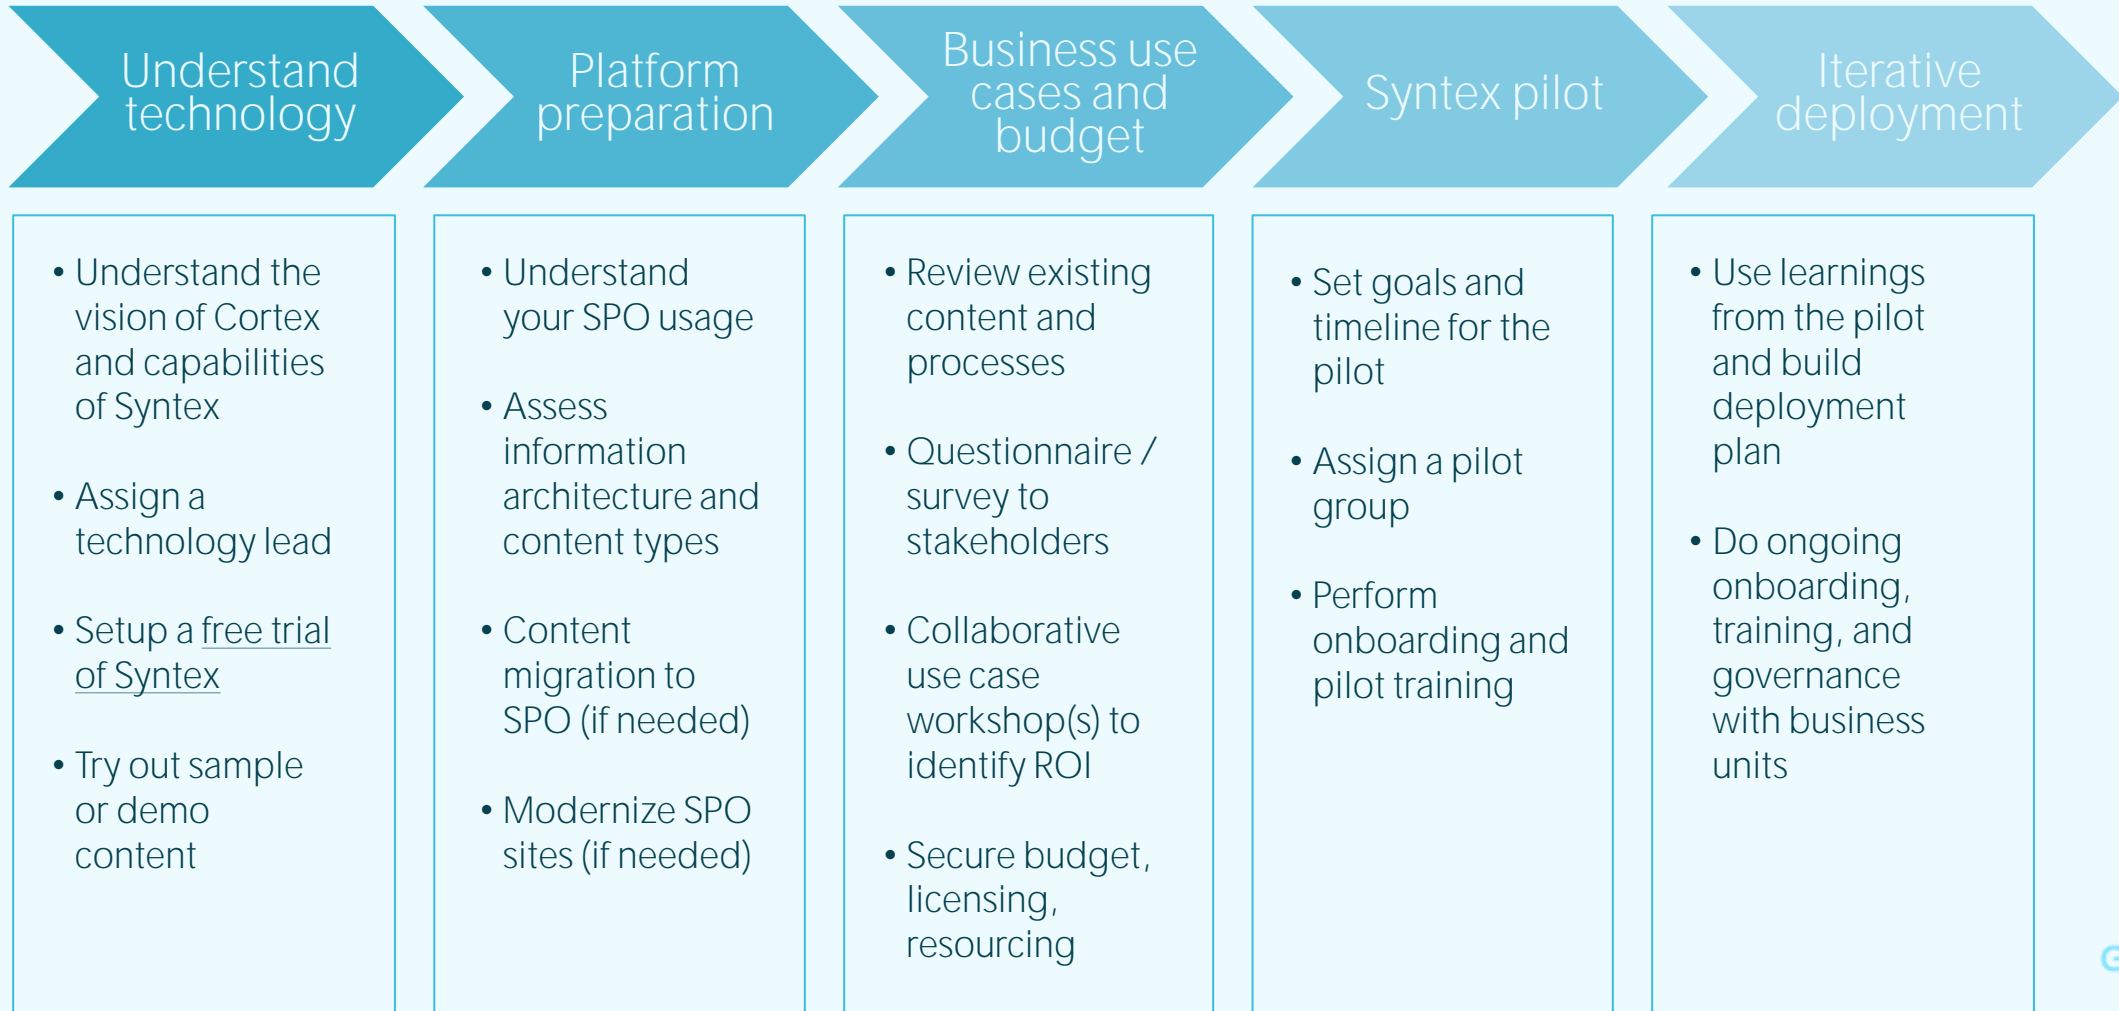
Understand technology

Platform preparation

Business use cases and budget

Syntex pilot

Iterative deployment

• Understand the vision of Cortex and capabilities of Syntex

• Assign a technology lead

• Setup a free trial of Syntex

• Try out sample or demo content

• Understand your SPO usage

• Assess information architecture and content types

• Content migration to SPO (if needed)

• Modernize SPO sites (if needed)

• Review existing content and processes

• Questionnaire / survey to stakeholders

• Collaborative use case workshop(s) to identify ROI

• Secure budget, licensing, resourcing

• Set goals and timeline for the pilot

• Assign a pilot group

• Perform onboarding and pilot training

• Use learnings from the pilot and build deployment plan

• Do ongoing onboarding, training, and governance with business units